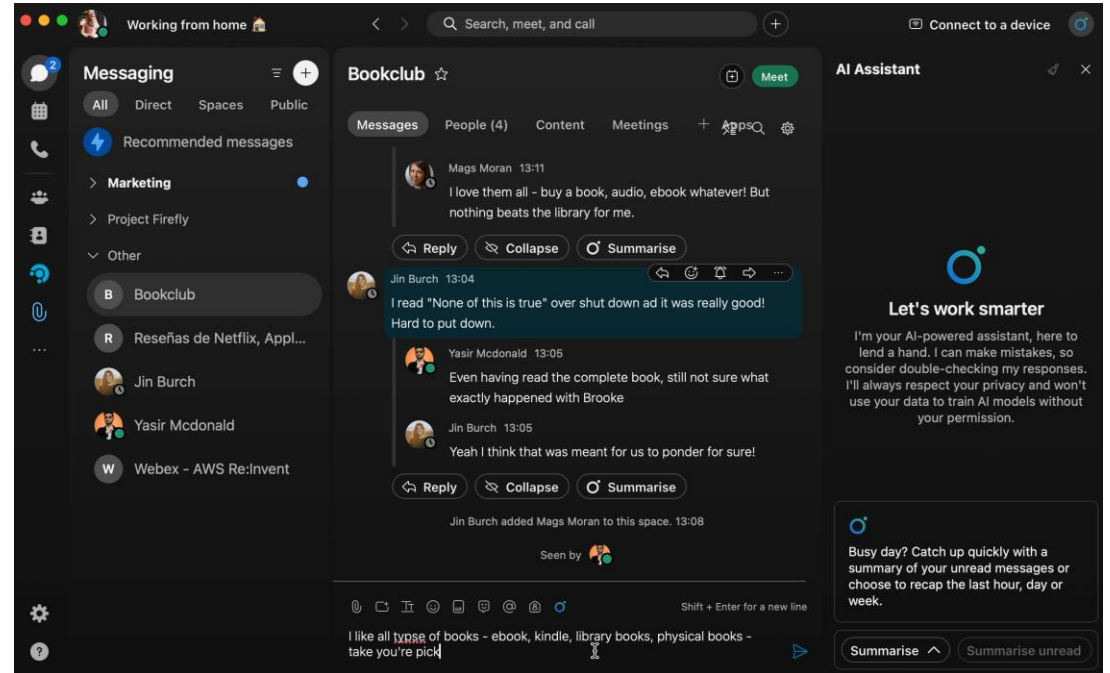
Working from home 🏠

Search, meet, and call

Connect to a device

2

Messaging

All Direct Spaces Public

Recommended messages

> Marketing

> Project Firefly

Other

B Bookclub

R Reseñas de Netflix, Appl...

Jin Burch

Yasir Mcdonald

W Webex - AWS Re:Invent

Bookclub ☆

Meet

Messages People (4) Content Meetings + Apps

Mags Moran 13:11
I love them all - buy a book, audio, ebook whatever! But nothing beats the library for me.

Reply Collapse Summarise

Jin Burch 13:04
I read "None of this is true" over shut down ad it was really good! Hard to put down.

Yasir Mcdonald 13:05
Even having read the complete book, still not sure what exactly happened with Brooke

Jin Burch 13:05
Yeah I think that was meant for us to ponder for sure!

Reply Collapse Summarise

Jin Burch added Mags Moran to this space. 13:08

Seen by

Shift + Enter for a new line

I like all typse of books - ebook, kindle, library books, physical books - take you're pick

AI Assistant

Let's work smarter

I'm your AI-powered assistant, here to lend a hand. I can make mistakes, so consider double-checking my responses. I'll always respect your privacy and won't use your data to train AI models without your permission.

Busy day? Catch up quickly with a summary of your unread messages or choose to recap the last hour, day or week.

Summarise Summarise unread